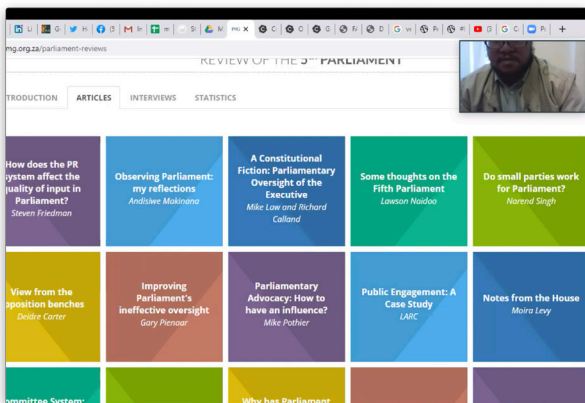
Li G H G M PM S M PM X C C G F D G W F P G C P +

mg.org.za/parliament-reviews

REVIEW OF THE 5th PARLIAMENT

TRODUCTION ARTICLES INTERVIEWS STATISTICS

How does the PR system affect the quality of input in Parliament?
Steven Friedman

Observing Parliament: my reflections
Andisiwe Makinana

A Constitutional Fiction: Parliamentary Oversight of the Executive
Mike Law and Richard Calland

Some thoughts on the Fifth Parliament
Lawson Naidoo

Do small parties work for Parliament?
Narend Singh

View from the opposition benches
Deidre Carter

Improving Parliament's ineffective oversight
Gary Pienaar

Parliamentary Advocacy: How to have an influence?
Mike Pothier

Public Engagement: A Case Study
LARC

Notes from the House
Moira Levy

ommittee System:

Why has Parliament